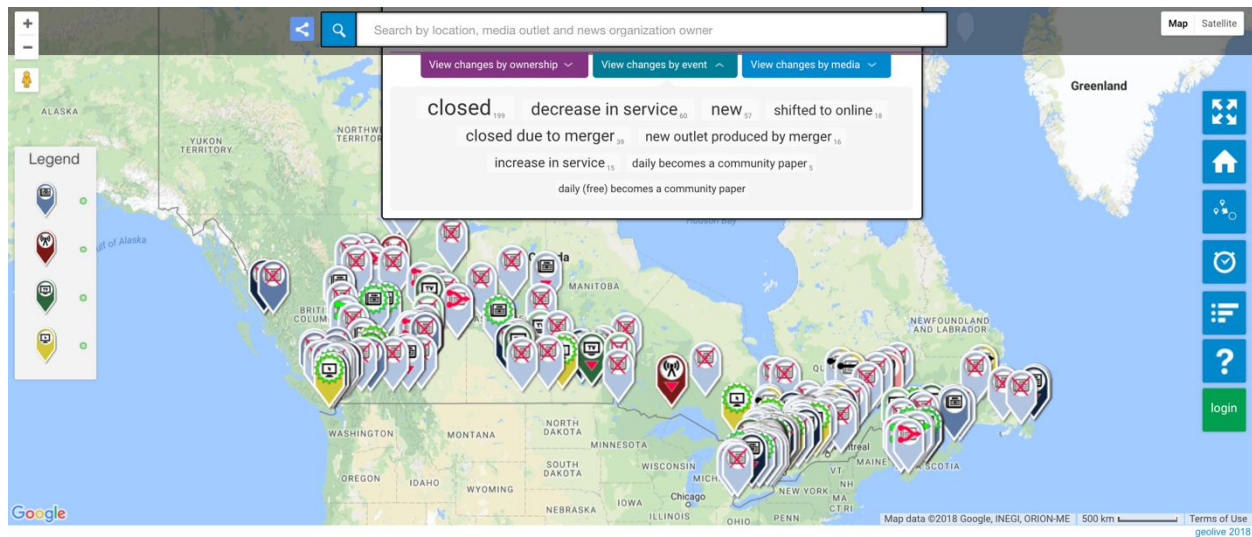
+
−
Search by location, media outlet and news organization owner
Map Satellite
View changes by ownership
View changes by event
View changes by media
closed 199 decrease in service 60 new 57 shifted to online 18
closed due to merger 39 new outlet produced by merger 16
increase in service 15 daily becomes a community paper 5
daily (free) becomes a community paper
Greenland
ALASKA
YUKON TERRITORY
NORTHW TERRITOR
Legend
Gulf of Alaska
Canada
MANITOBA
BRITI COLUM
NEWFOUNDLAND AND LABRADOR
QU
WASHINGTON
MONTANA
NORTH DAKOTA
MINNESOTA
SOUTH DAKOTA
WISCONSIN
OREGON
IDAHO
WYOMING
Chicago
ILLINOIS
OHIO
PENN
NEW YORK
MAINE
SCOTIA
ntreal
login
Google
Map data ©2018 Google, INEGI, ORION-ME 500 km Terms of Use
geolive 2018